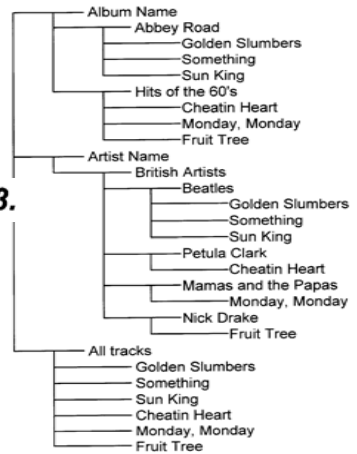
Album Name
Abbey Road
Golden Slumbers
Something
Sun King
Hits of the 60's
Cheatin Heart
Monday, Monday
Fruit Tree
Artist Name
British Artists
Beatles
Golden Slumbers
Something
Sun King
Petula Clark
Cheatin Heart
Mamas and the Papas
Monday, Monday
Nick Drake
Fruit Tree
All tracks
Golden Slumbers
Something
Sun King
Cheatin Heart
Monday, Monday
Fruit Tree

3.